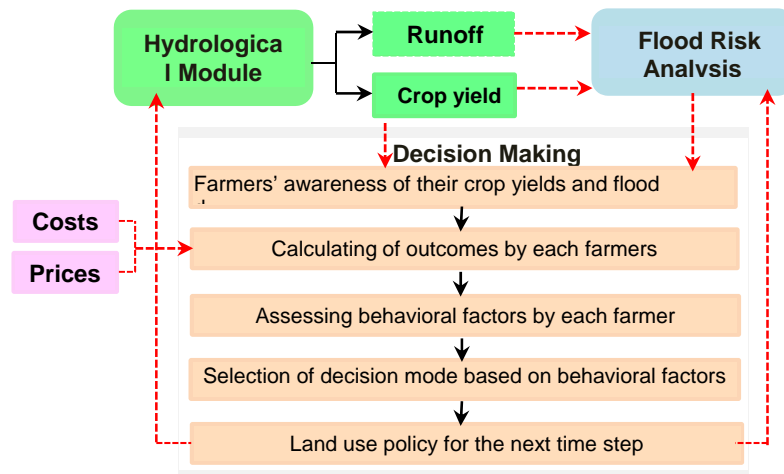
Hydrological Module

Runoff

Crop yield

Flood Risk Analysis

Decision Making

Farmers' awareness of their crop yields and flood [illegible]

Costs

Prices

Calculating of outcomes by each farmers

Assessing behavioral factors by each farmer

Selection of decision mode based on behavioral factors

Land use policy for the next time step